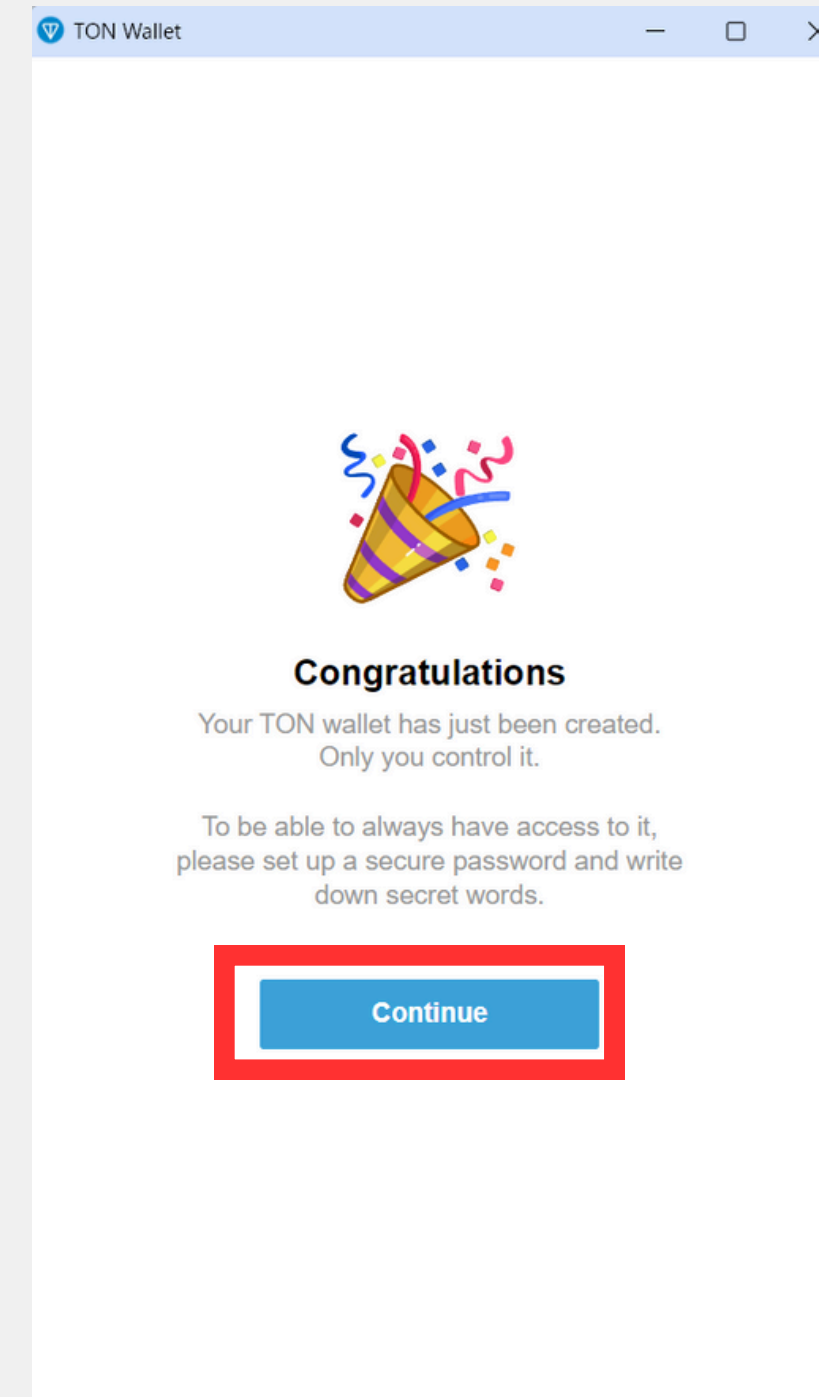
TON Wallet

Congratulations

Your TON wallet has just been created. Only you control it.

To be able to always have access to it, please set up a secure password and write down secret words.

Continue